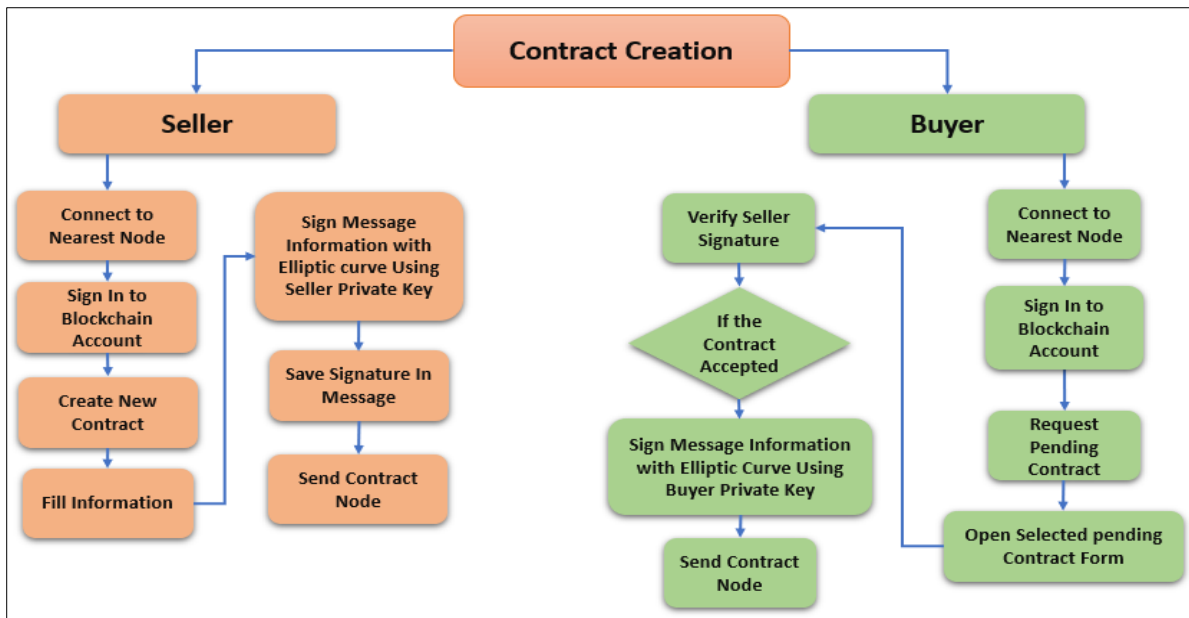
Contract Creation

Seller

Connect to Nearest Node

Sign In to Blockchain Account

Create New Contract

Fill Information

Sign Message Information with Elliptic curve Using Seller Private Key

Save Signature In Message

Send Contract Node

Buyer

Connect to Nearest Node

Sign In to Blockchain Account

Request Pending Contract

Open Selected pending Contract Form

Verify Seller Signature

If the Contract Accepted

Sign Message Information with Elliptic Curve Using Buyer Private Key

Send Contract Node